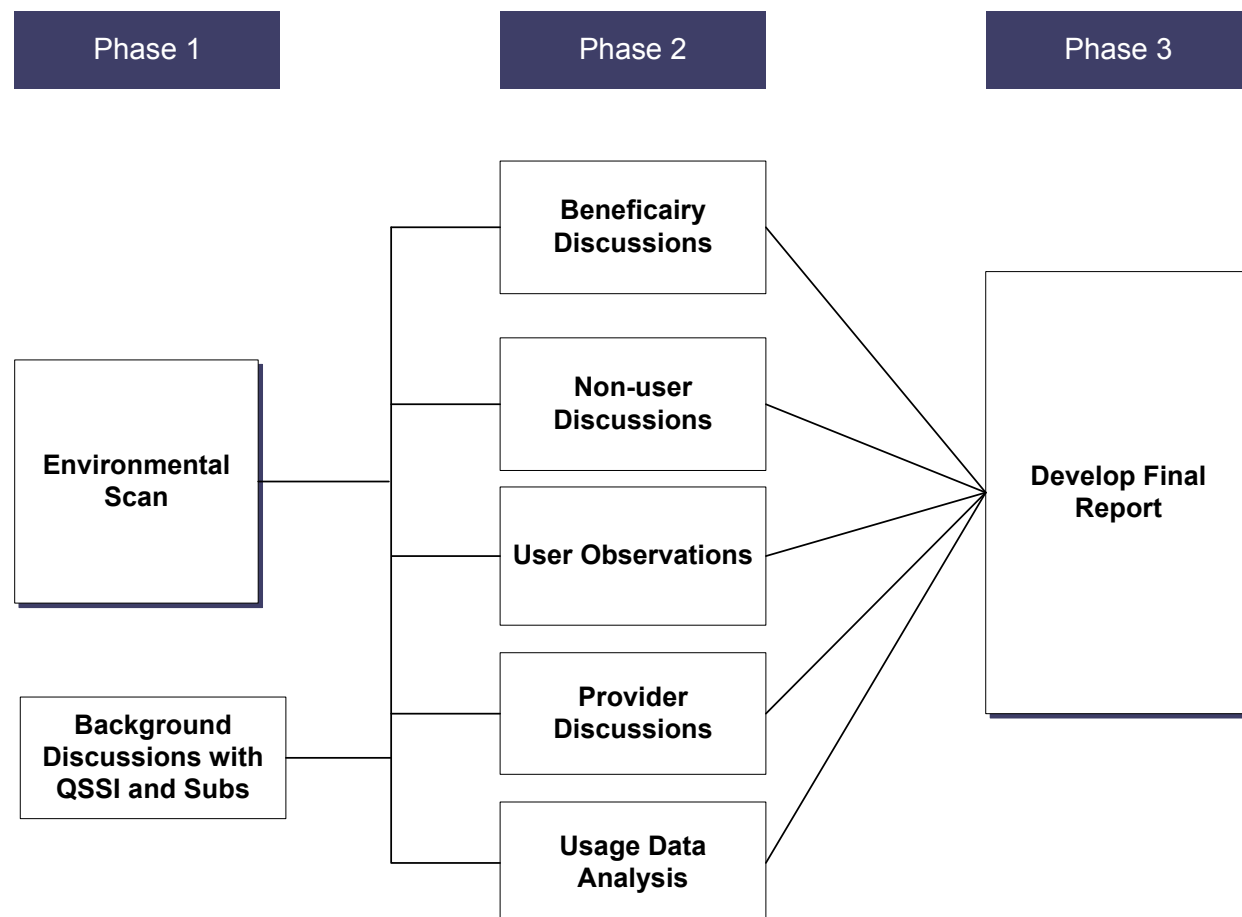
Phase 1

Phase 2

Phase 3

Environmental Scan

Background Discussions with QSSI and Subs

Beneficairy Discussions

Non-user Discussions

User Observations

Provider Discussions

Usage Data Analysis

Develop Final Report